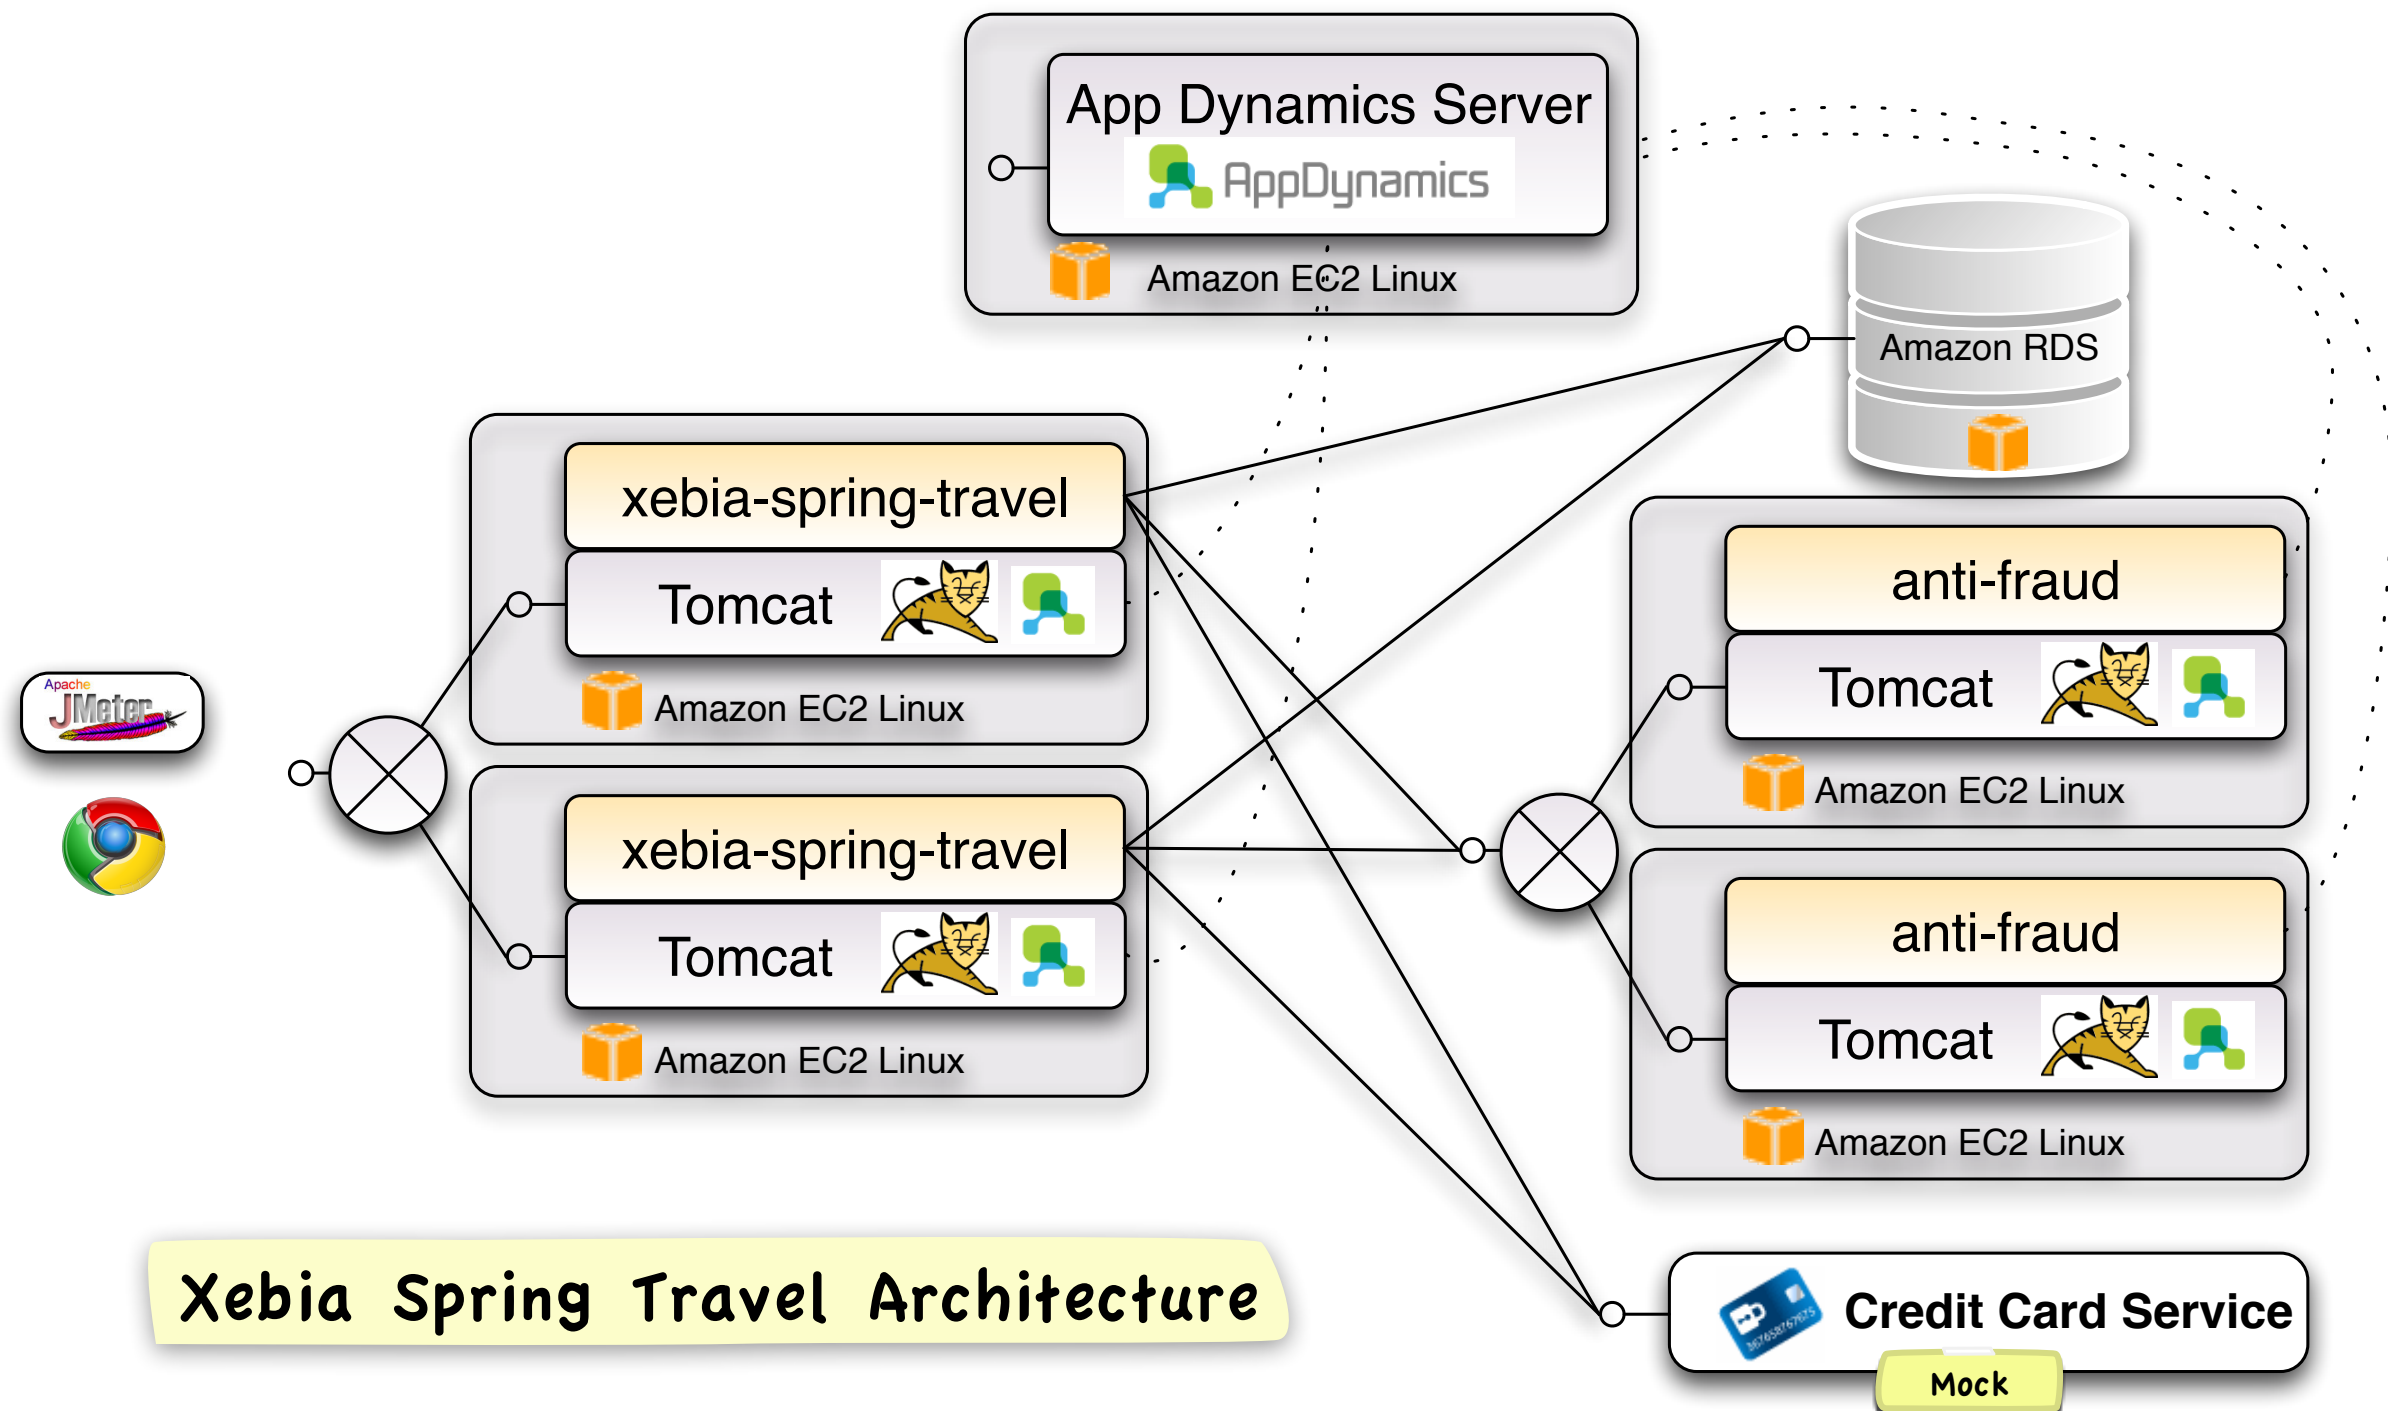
App Dynamics Server
AppDynamics
Amazon EC2 Linux

Amazon RDS

Apache JMeter

xebia-spring-travel
Tomcat
Amazon EC2 Linux

xebia-spring-travel
Tomcat
Amazon EC2 Linux

anti-fraud
Tomcat
Amazon EC2 Linux

anti-fraud
Tomcat
Amazon EC2 Linux

Xebia Spring Travel Architecture

Credit Card Service
Mock